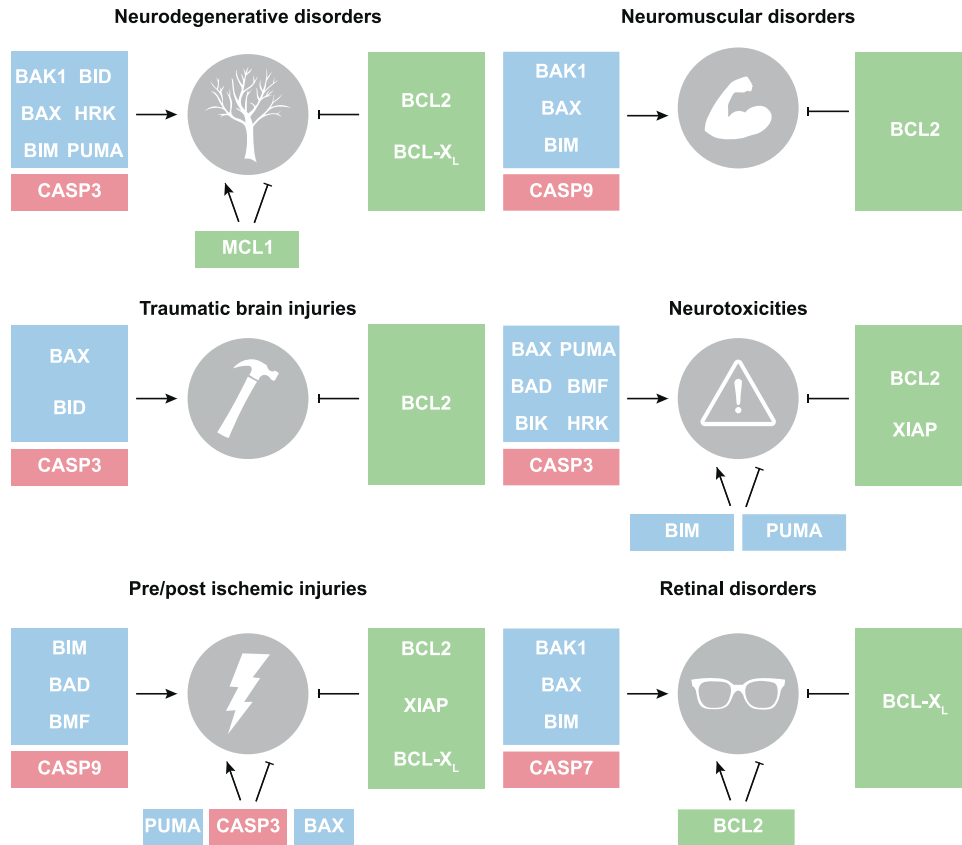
Neurodegenerative disorders

BAK1 BID
BAX HRK
BIM PUMA
CASP3

BCL2
BCL-$X_L$

MCL1

Neuromuscular disorders

BAK1
BAX
BIM
CASP9

BCL2

Traumatic brain injuries

BAX
BID
CASP3

BCL2

Neurotoxicities

BAX PUMA
BAD BMF
BIK HRK
CASP3

BCL2
XIAP

BIM
PUMA

Pre/post ischemic injuries

BIM
BAD
BMF
CASP9

BCL2
XIAP
BCL-$X_L$

PUMA
CASP3
BAX

Retinal disorders

BAK1
BAX
BIM
CASP7

BCL-$X_L$

BCL2